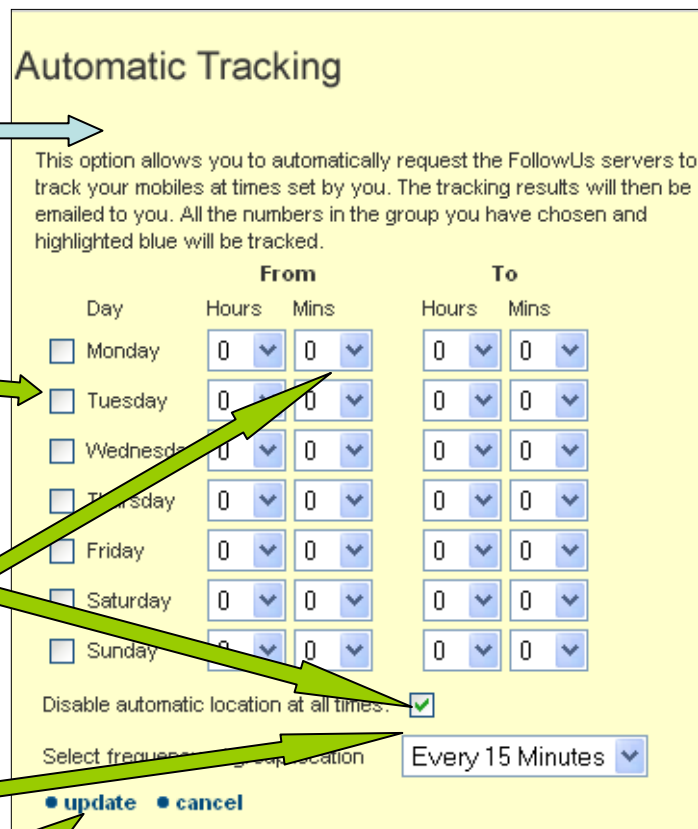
Automatic Tracking

This option allows you to automatically request the FollowUs servers to track your mobiles at times set by you. The tracking results will then be emailed to you. All the numbers in the group you have chosen and highlighted blue will be tracked.

| Day | From Hours | From Mins | To Hours | To Mins |
|---|---|---|---|---|
| Monday | 0 | 0 | 0 | 0 |
| Tuesday | 0 | 0 | 0 | 0 |
| Wednesd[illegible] | 0 | 0 | 0 | 0 |
| T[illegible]rsday | 0 | 0 | 0 | 0 |
| Friday | 0 | 0 | 0 | 0 |
| Saturday | 0 | 0 | 0 | 0 |
| Sunday | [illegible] | 0 | 0 | 0 |

Disable automatic location at all times:

Select freque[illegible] location Every 15 Minutes

• update • cancel